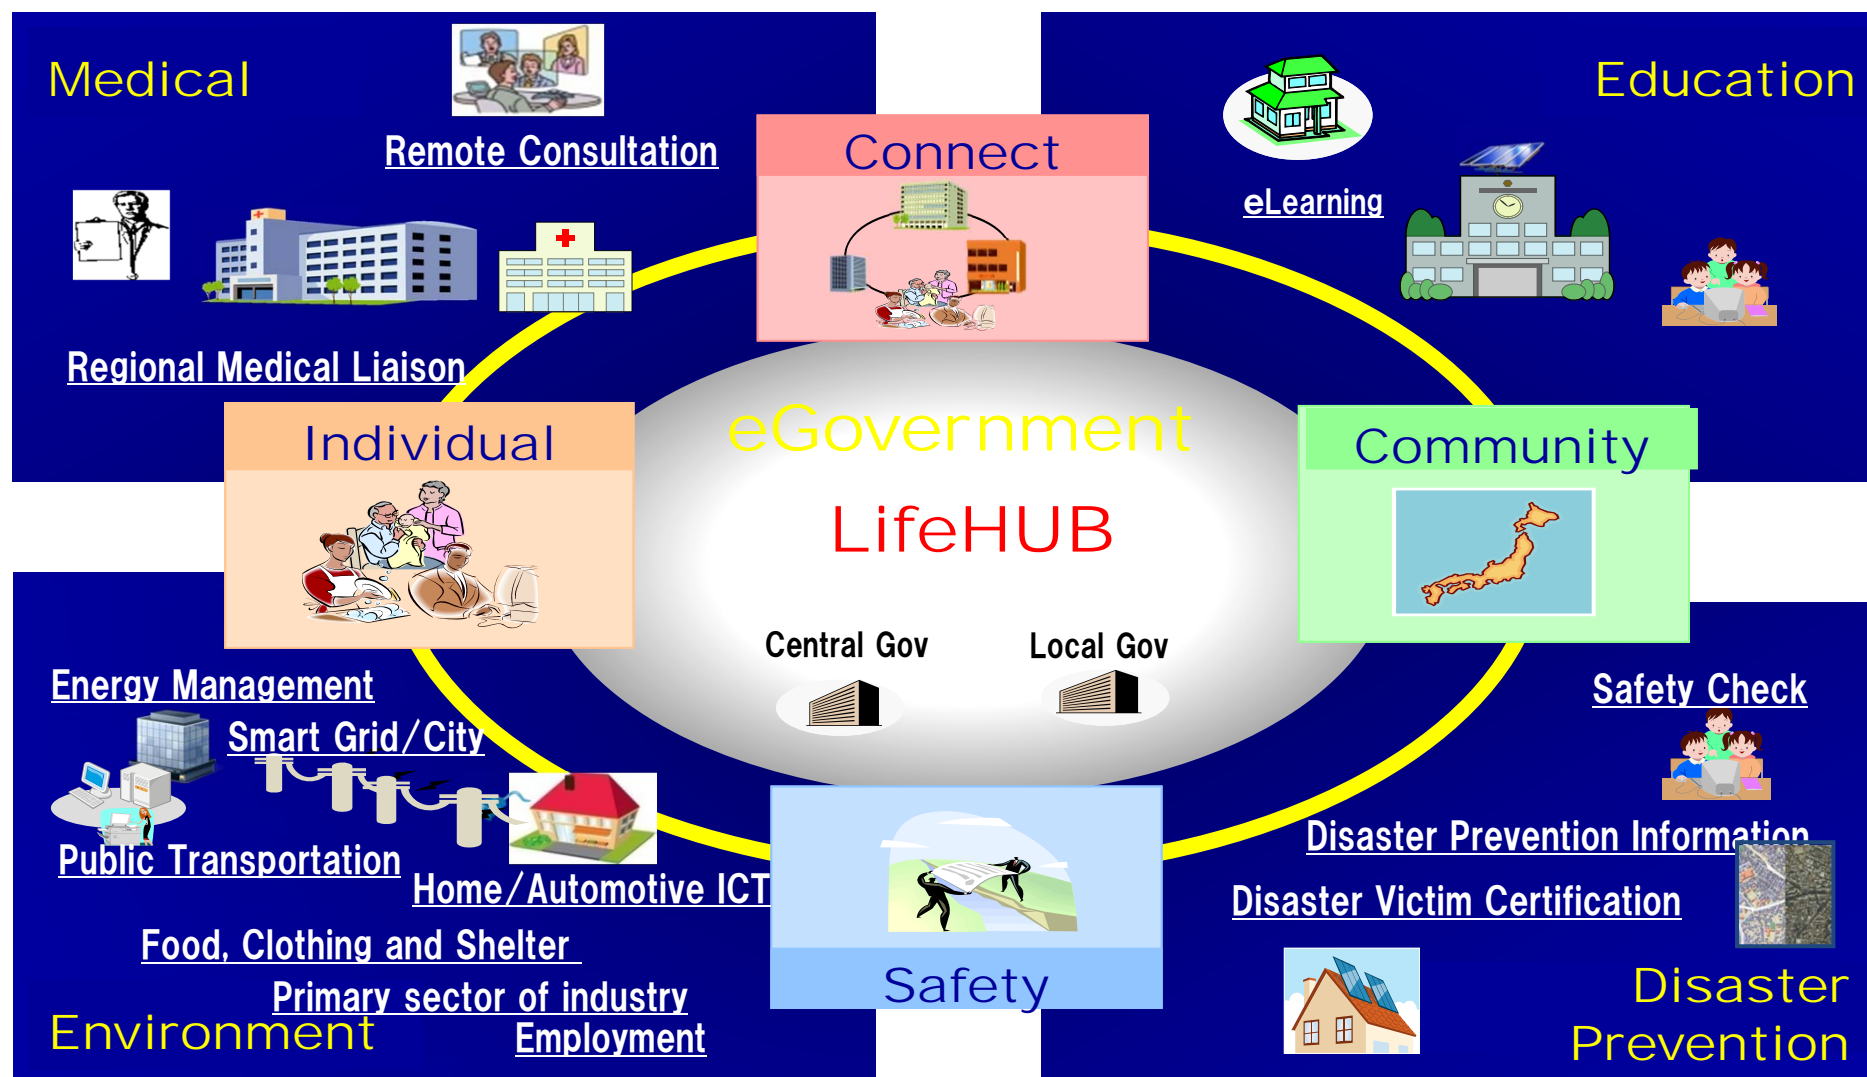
Medical

Remote Consultation

Regional Medical Liaison

Connect

Education

eLearning

Individual

eGovernment

LifeHUB

Community

Central Gov

Local Gov

Energy Management

Smart Grid/City

Public Transportation

Home/Automotive ICT

Food, Clothing and Shelter

Primary sector of industry

Employment

Environment

Safety

Safety Check

Disaster Prevention Information

Disaster Victim Certification

Disaster Prevention